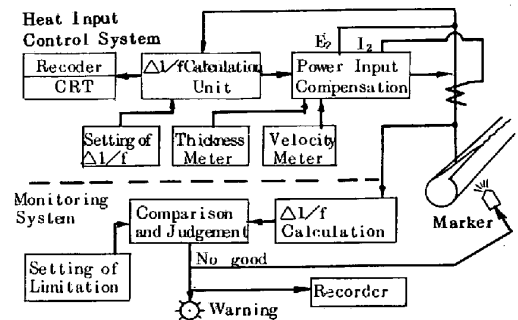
Heat Input Control System

Recoder

CRT

$\triangle 1/f$Calculation Unit

Power Input Compensation

$E_2$

$I_2$

Setting of $\triangle 1/f$

Thickness Meter

Velocity Meter

Monitoring System

Comparison and Judgement

$\triangle 1/f$ Calculation

Marker

Setting of Limitation

No good

Warning

Recorder